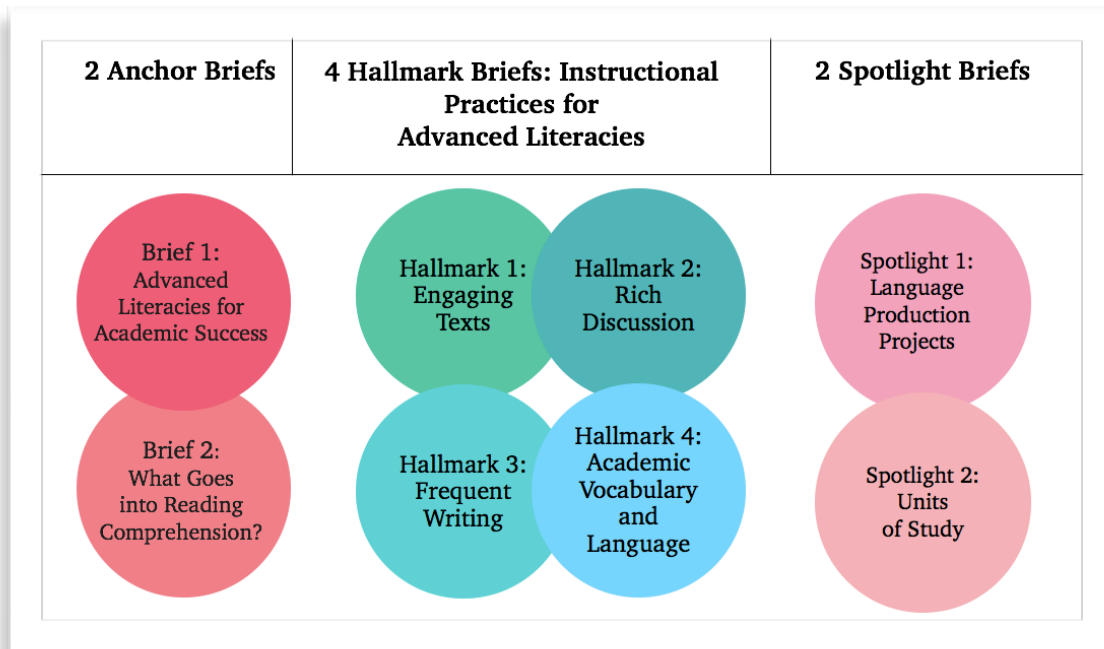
| 2 Anchor Briefs | 4 Hallmark Briefs: Instructional Practices for Advanced Literacies | 2 Spotlight Briefs |
|---|---|---|
| Brief 1: Advanced Literacies for Academic Success | Hallmark 1: Engaging Texts | Spotlight 1: Language Production Projects |
| | Hallmark 2: Rich Discussion | |
| Brief 2: What Goes into Reading Comprehension? | Hallmark 3: Frequent Writing | Spotlight 2: Units of Study |
| | Hallmark 4: Academic Vocabulary and Language | |